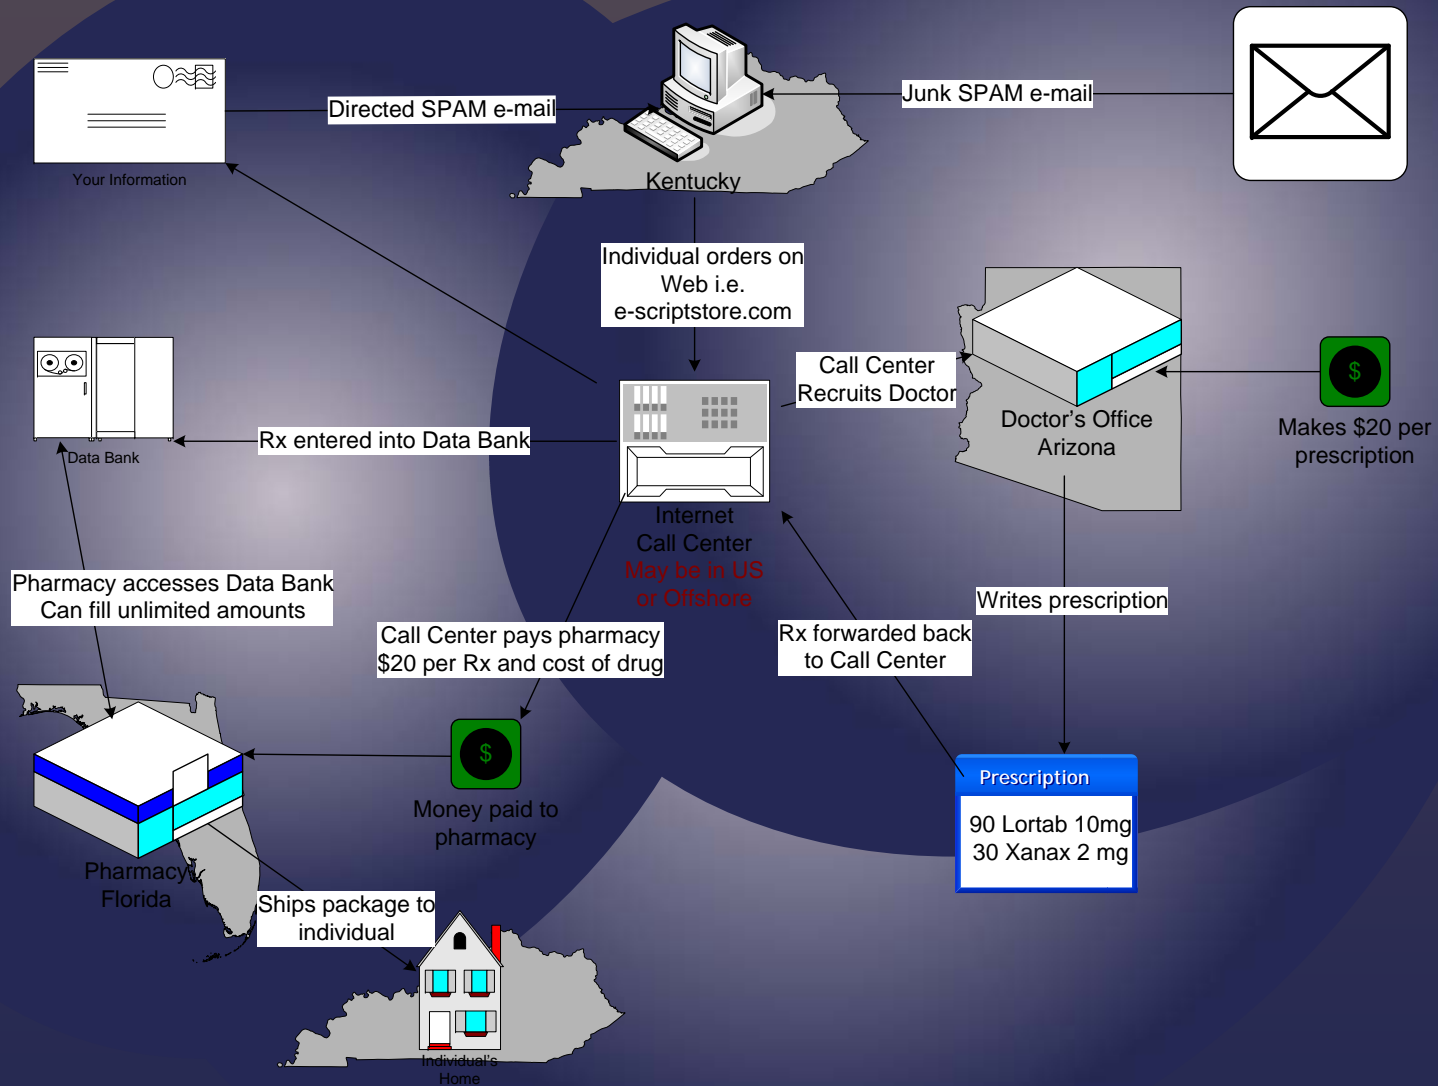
Your Information

Directed SPAM e-mail

Kentucky

Junk SPAM e-mail

Individual orders on Web i.e. e-scriptstore.com

Call Center Recruits Doctor

Doctor's Office Arizona

$

Makes $20 per prescription

Data Bank

Rx entered into Data Bank

Internet Call Center May be in US or Offshore

Pharmacy accesses Data Bank Can fill unlimited amounts

Call Center pays pharmacy $20 per Rx and cost of drug

Rx forwarded back to Call Center

Writes prescription

$

Money paid to pharmacy

Pharmacy Florida

Prescription

90 Lortab 10mg
30 Xanax 2 mg

Ships package to individual

Individual's Home